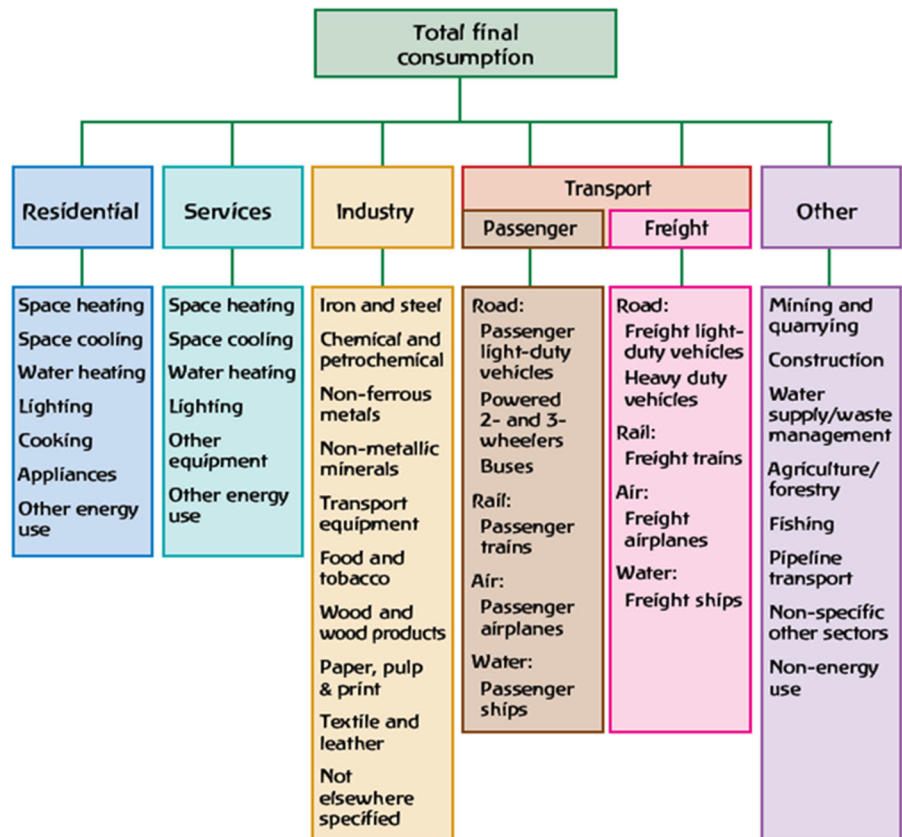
Total final consumption

Residential

Space heating
Space cooling
Water heating
Lighting
Cooking
Appliances
Other energy use

Services

Space heating
Space cooling
Water heating
Lighting
Other equipment
Other energy use

Industry

Iron and steel
Chemical and petrochemical
Non-ferrous metals
Non-metallic minerals
Transport equipment
Food and tobacco
Wood and wood products
Paper, pulp & print
Textile and leather
Not elsewhere specified

Transport

Passenger

Road:
Passenger light-duty vehicles
Powered 2- and 3-wheelers
Buses
Rail:
Passenger trains
Air:
Passenger airplanes
Water:
Passenger ships

Freight

Road:
Freight light-duty vehicles
Heavy duty vehicles
Rail:
Freight trains
Air:
Freight airplanes
Water:
Freight ships

Other

Mining and quarrying
Construction
Water supply/waste management
Agriculture/ forestry
Fishing
Pipeline transport
Non-specific other sectors
Non-energy use